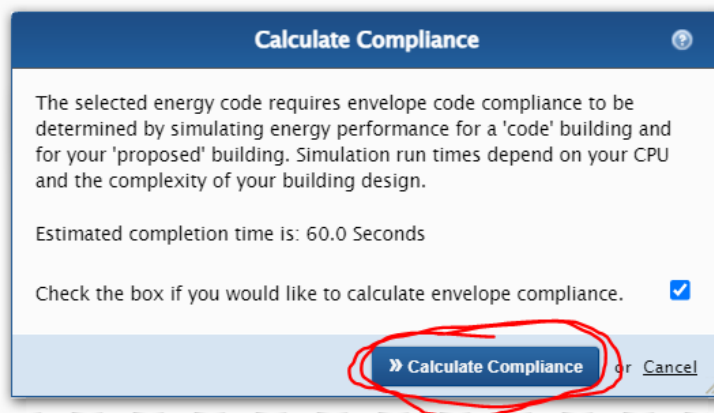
Calculate Compliance

The selected energy code requires envelope code compliance to be determined by simulating energy performance for a 'code' building and for your 'proposed' building. Simulation run times depend on your CPU and the complexity of your building design.

Estimated completion time is: 60.0 Seconds

Check the box if you would like to calculate envelope compliance.

» Calculate Compliance or Cancel